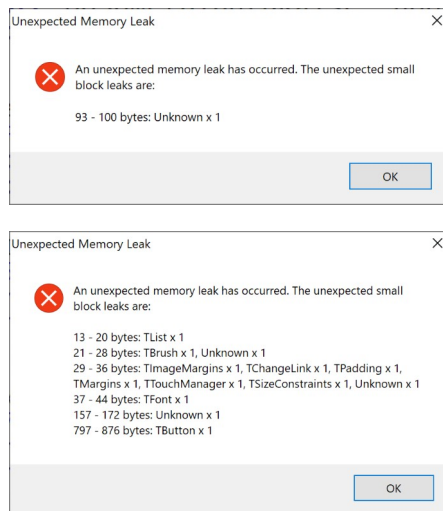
Unexpected Memory Leak

×

An unexpected memory leak has occurred. The unexpected small block leaks are:

93 - 100 bytes: Unknown x 1

OK

Unexpected Memory Leak

×

An unexpected memory leak has occurred. The unexpected small block leaks are:

13 - 20 bytes: TList x 1
21 - 28 bytes: TBrush x 1, Unknown x 1
29 - 36 bytes: TImageMargins x 1, TChangeLink x 1, TPadding x 1, TMargins x 1, TTouchManager x 1, TSizeConstraints x 1, Unknown x 1
37 - 44 bytes: TFont x 1
157 - 172 bytes: Unknown x 1
797 - 876 bytes: TButton x 1

OK